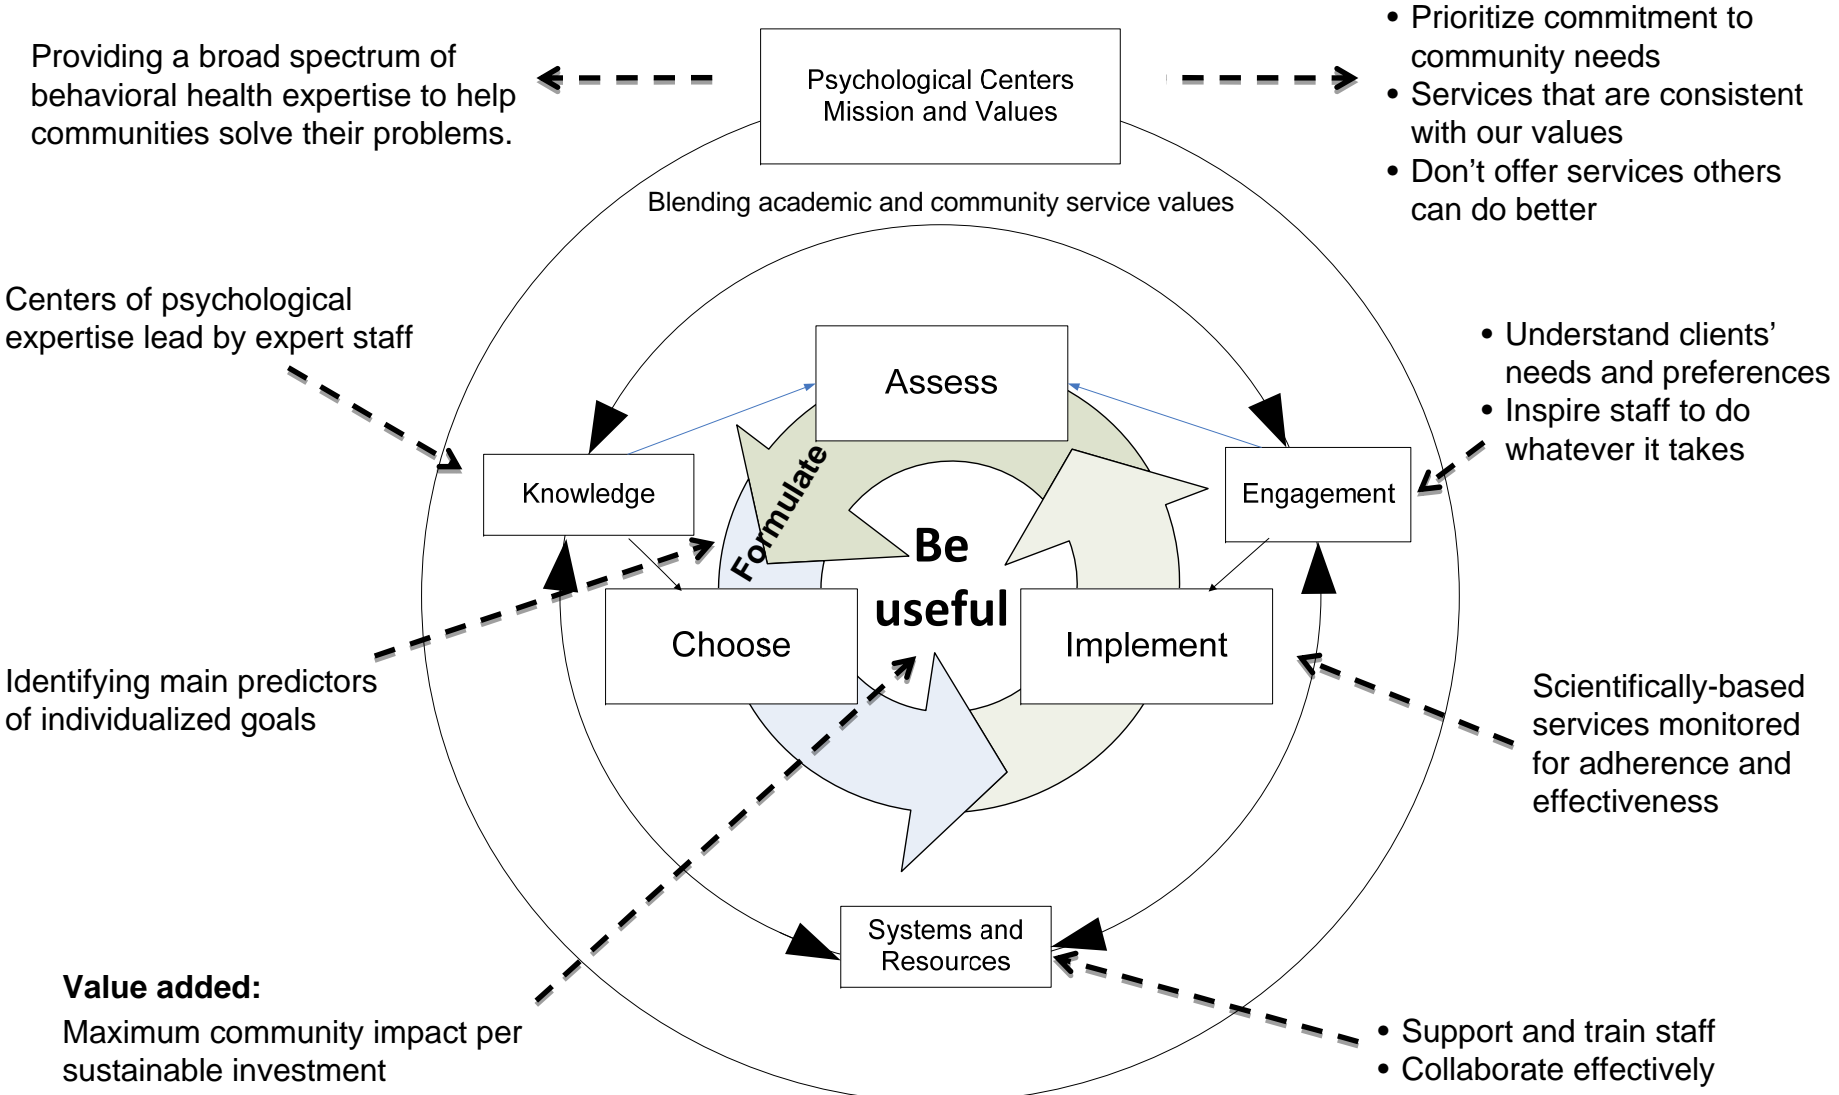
Providing a broad spectrum of behavioral health expertise to help communities solve their problems.

Psychological Centers Mission and Values

• Prioritize commitment to community needs
• Services that are consistent with our values
• Don't offer services others can do better

Blending academic and community service values

Centers of psychological expertise lead by expert staff

Assess

• Understand clients' needs and preferences
• Inspire staff to do whatever it takes

Knowledge

Formulate

Engagement

Be useful

Choose

Implement

Identifying main predictors of individualized goals

Scientifically-based services monitored for adherence and effectiveness

Systems and Resources

Value added:

Maximum community impact per sustainable investment

• Support and train staff
• Collaborate effectively